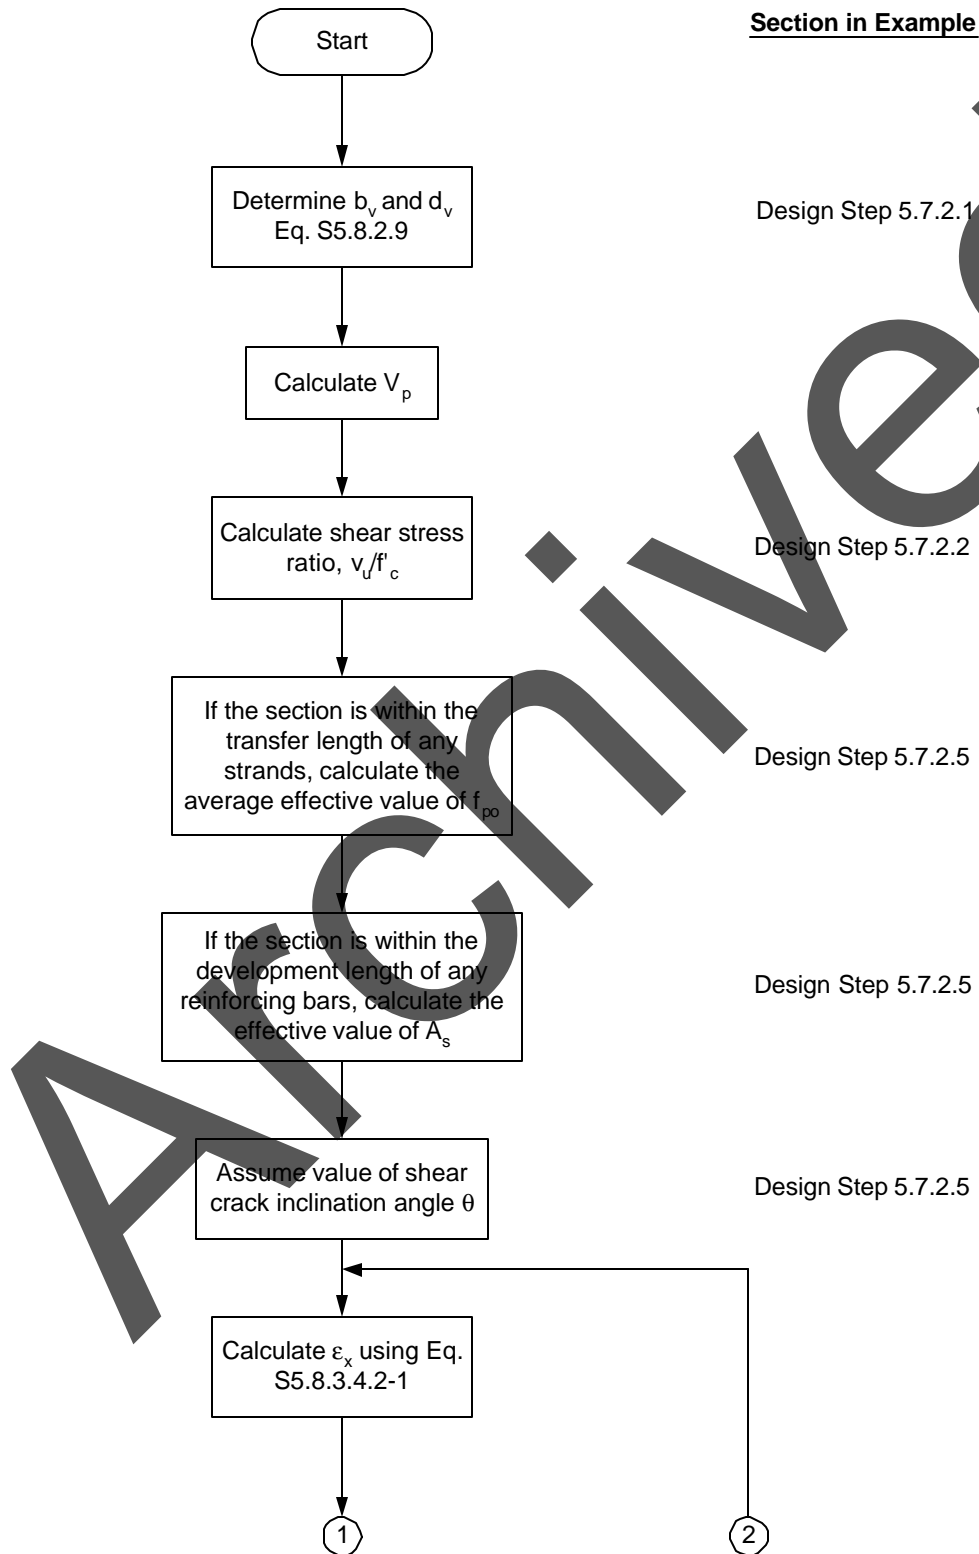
Section in Example

Start

Determine $b_v$ and $d_v$ Eq. S5.8.2.9

Design Step 5.7.2.1

Calculate $V_p$

Calculate shear stress ratio, $v_u/f'_c$

Design Step 5.7.2.2

If the section is within the transfer length of any strands, calculate the average effective value of $f_{po}$

Design Step 5.7.2.5

If the section is within the development length of any reinforcing bars, calculate the effective value of $A_s$

Design Step 5.7.2.5

Assume value of shear crack inclination angle $\theta$

Design Step 5.7.2.5

Calculate $\varepsilon_x$ using Eq. S5.8.3.4.2-1

1

2

Archived